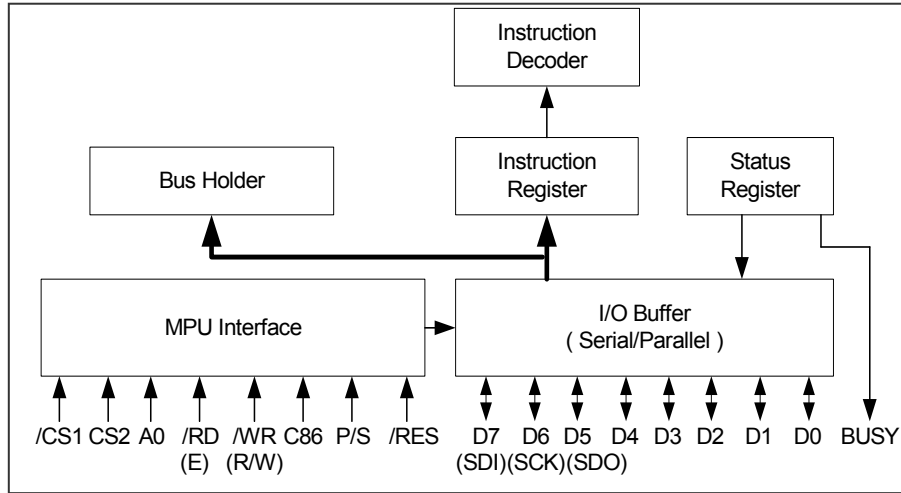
Instruction Decoder

Bus Holder

Instruction Register

Status Register

MPU Interface

I/O Buffer
( Serial/Parallel )

/CS1 CS2 A0 /RD (E) /WR (R/W) C86 P/S /RES

D7 (SDI) D6 (SCK) D5 (SDO) D4 D3 D2 D1 D0 BUSY